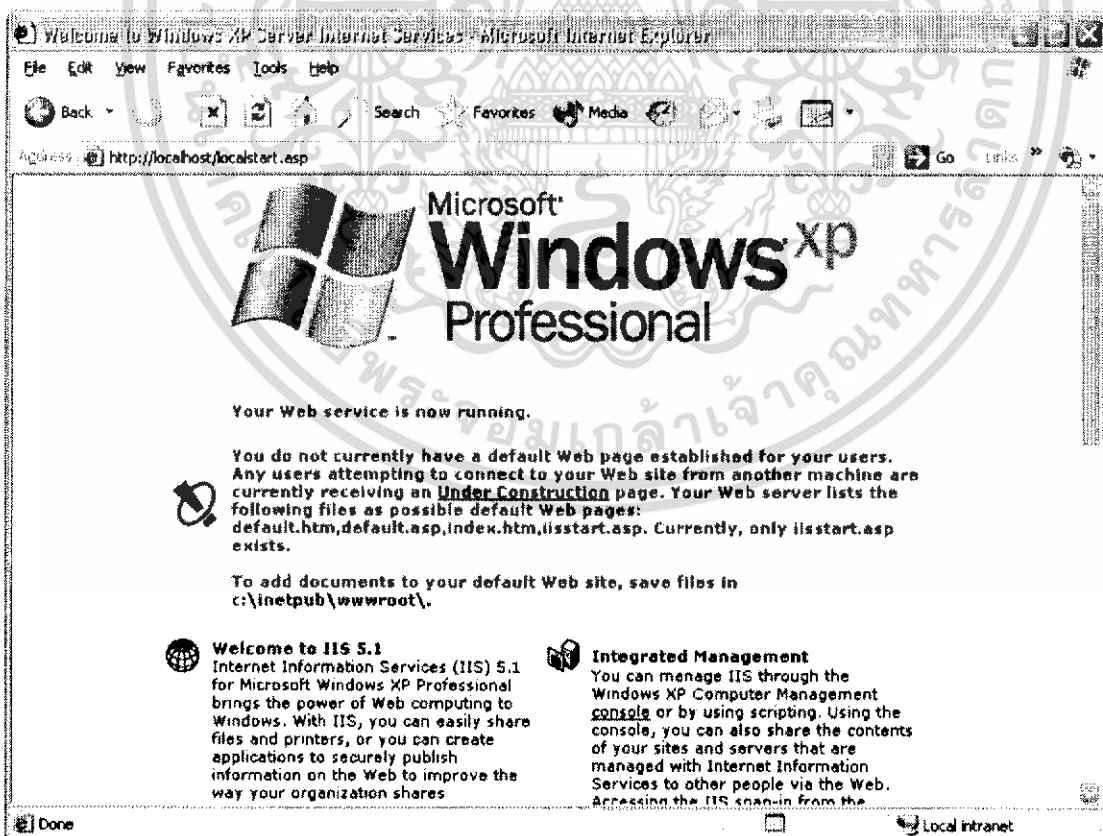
Welcome to Windows XP Server Internet Services - Microsoft Internet Explorer

File Edit View Favorites Tools Help

Back Search Favorites Media

Address http://localhost/localstart.asp Go Links

Microsoft Windows XP Professional

Your Web service is now running.

You do not currently have a default Web page established for your users. Any users attempting to connect to your Web site from another machine are currently receiving an Under Construction page. Your Web server lists the following files as possible default Web pages: default.htm,default.asp,index.htm,iisstart.asp. Currently, only iisstart.asp exists.

To add documents to your default Web site, save files in c:\inetpub\wwwroot\.

Welcome to IIS 5.1
Internet Information Services (IIS) 5.1 for Microsoft Windows XP Professional brings the power of Web computing to Windows. With IIS, you can easily share files and printers, or you can create applications to securely publish information on the Web to improve the way your organization shares

Integrated Management
You can manage IIS through the Windows XP Computer Management console or by using scripting. Using the console, you can also share the contents of your sites and servers that are managed with Internet Information Services to other people via the Web. Accessing the IIS snap-in from the

Done Local intranet